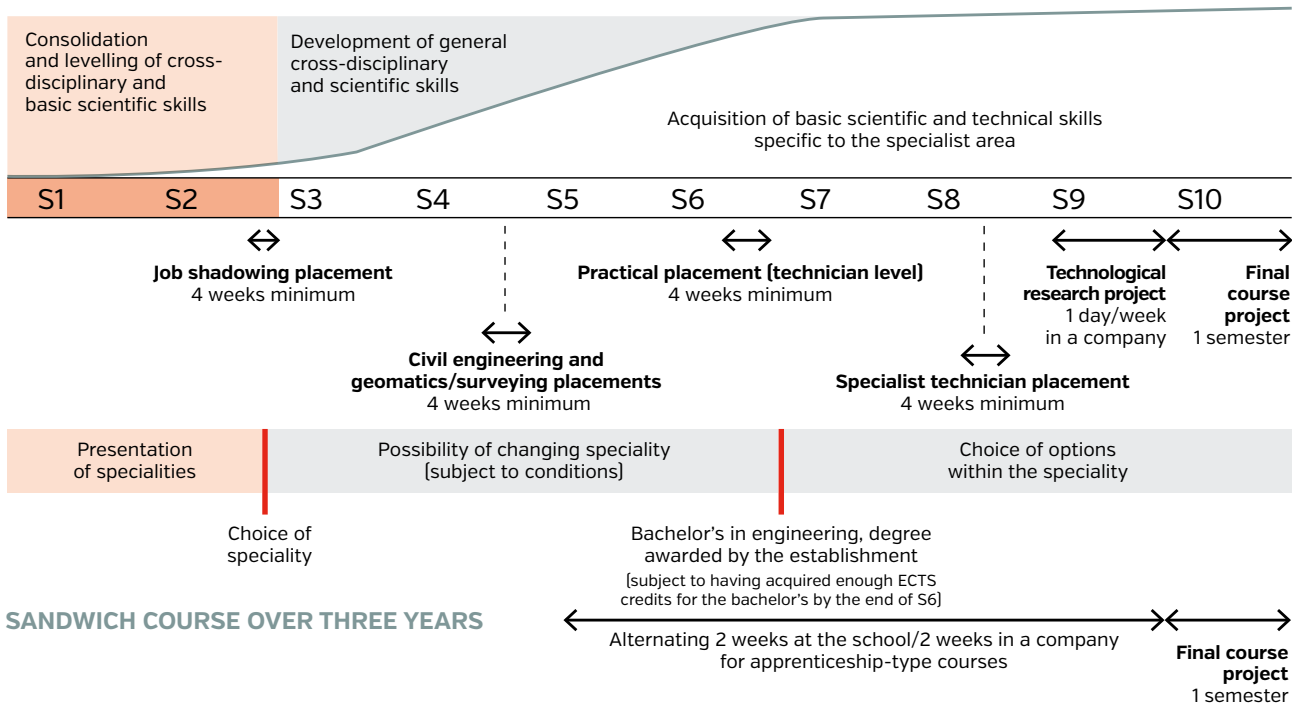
Consolidation and levelling of cross-disciplinary and basic scientific skills

Development of general cross-disciplinary and scientific skills

Acquisition of basic scientific and technical skills specific to the specialist area

S1 S2 S3 S4 S5 S6 S7 S8 S9 S10

Job shadowing placement
4 weeks minimum

Practical placement (technician level)
4 weeks minimum

Technological research project
1 day/week in a company

Final course project
1 semester

Civil engineering and geomatics/surveying placements
4 weeks minimum

Specialist technician placement
4 weeks minimum

Presentation of specialities

Possibility of changing speciality (subject to conditions)

Choice of options within the speciality

Choice of speciality

Bachelor's in engineering, degree awarded by the establishment
(subject to having acquired enough ECTS credits for the bachelor's by the end of S6)

SANDWICH COURSE OVER THREE YEARS

Alternating 2 weeks at the school/2 weeks in a company for apprenticeship-type courses

Final course project
1 semester